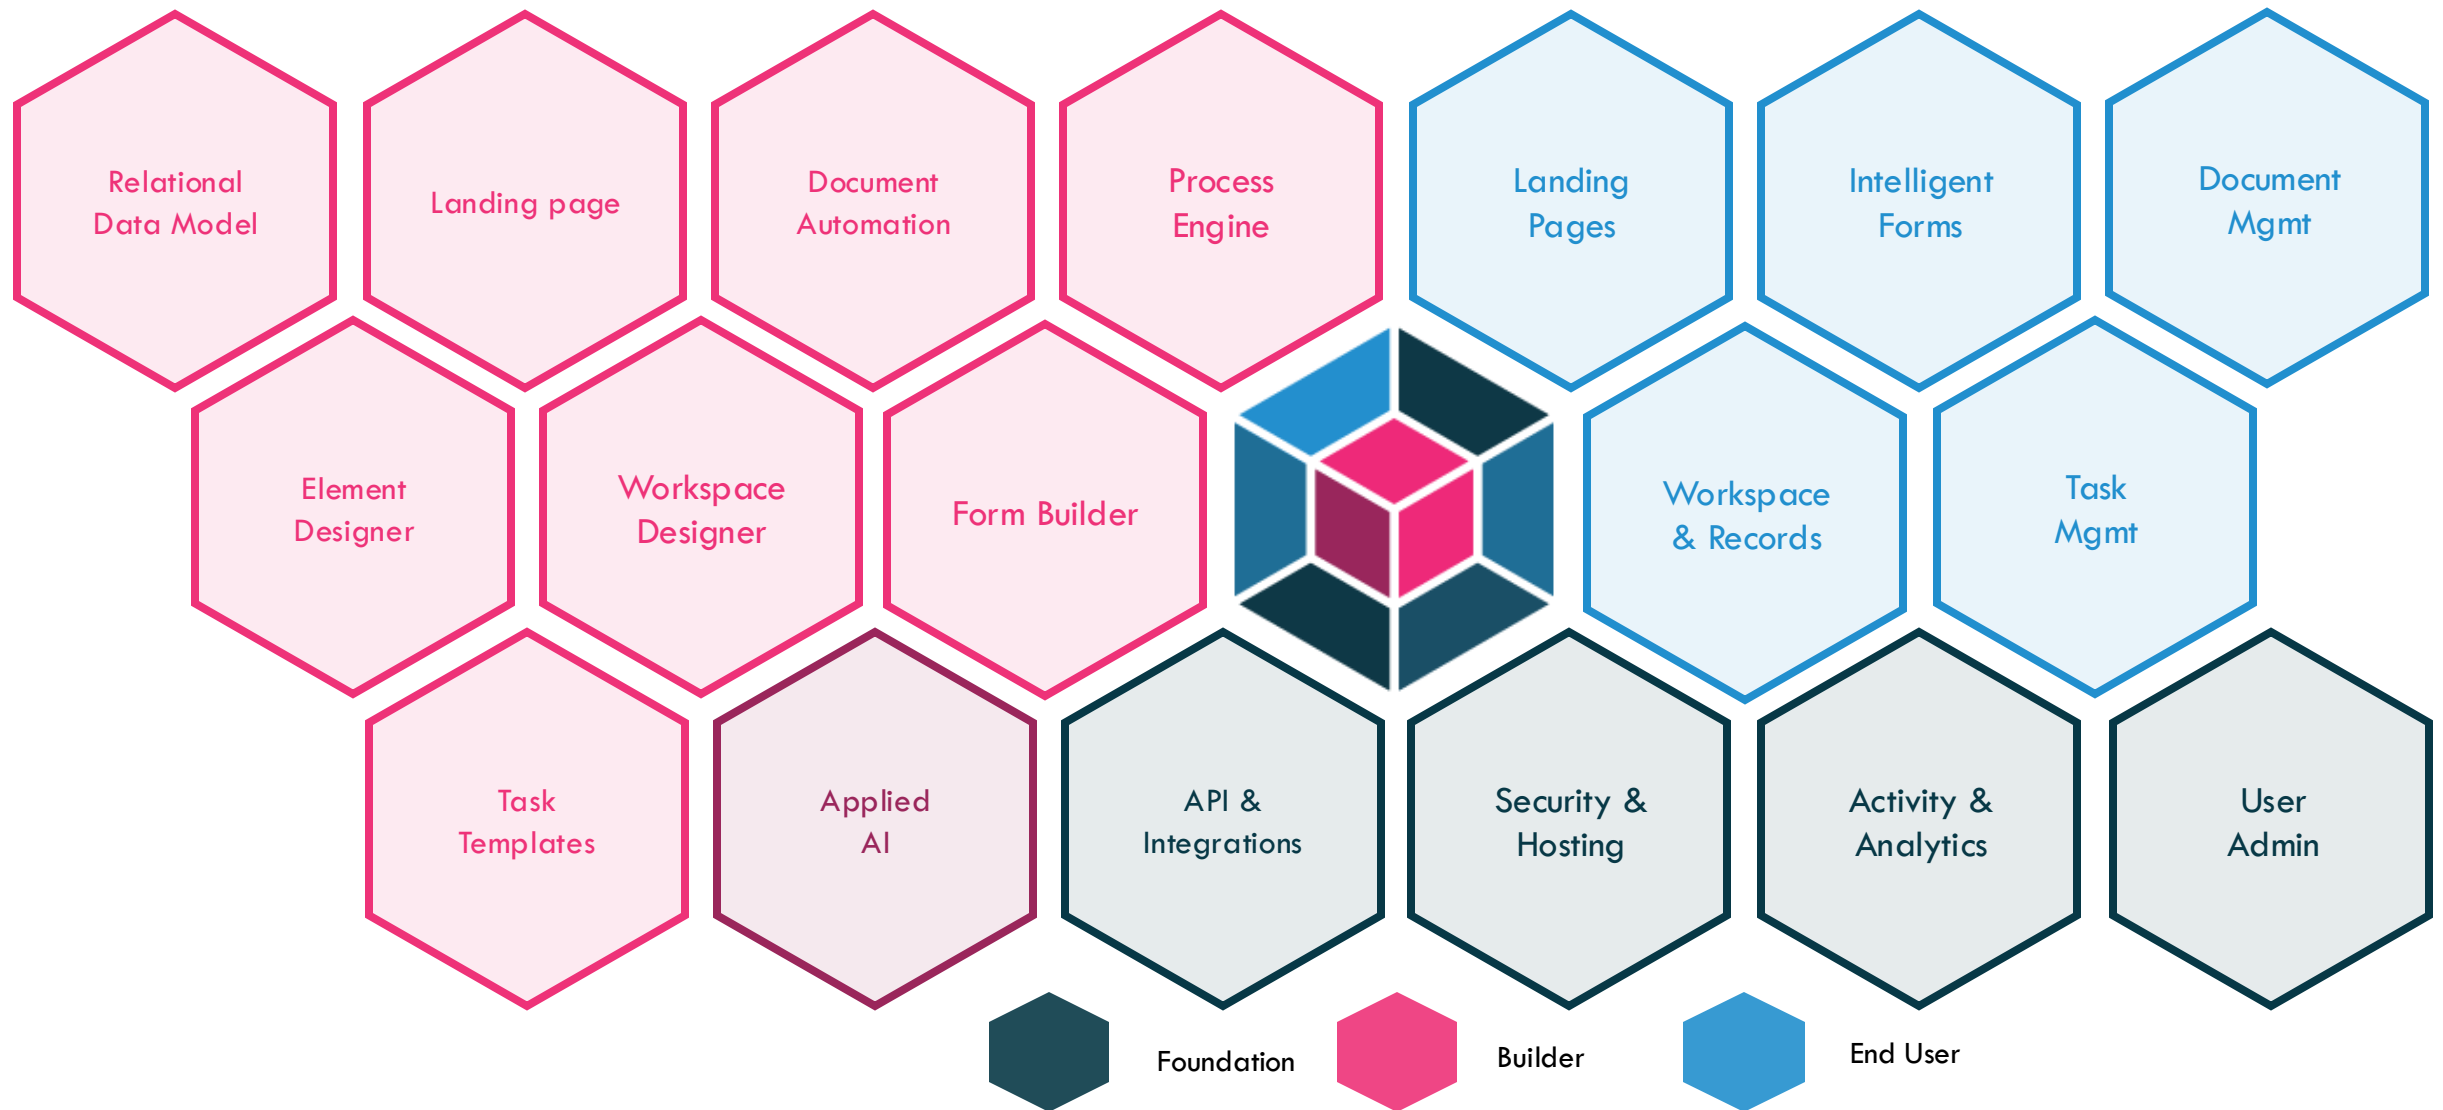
Relational Data Model

Landing page

Document Automation

Process Engine

Landing Pages

Intelligent Forms

Document Mgmt

Element Designer

Workspace Designer

Form Builder

Workspace & Records

Task Mgmt

Task Templates

Applied AI

API & Integrations

Security & Hosting

Activity & Analytics

User Admin

Foundation

Builder

End User